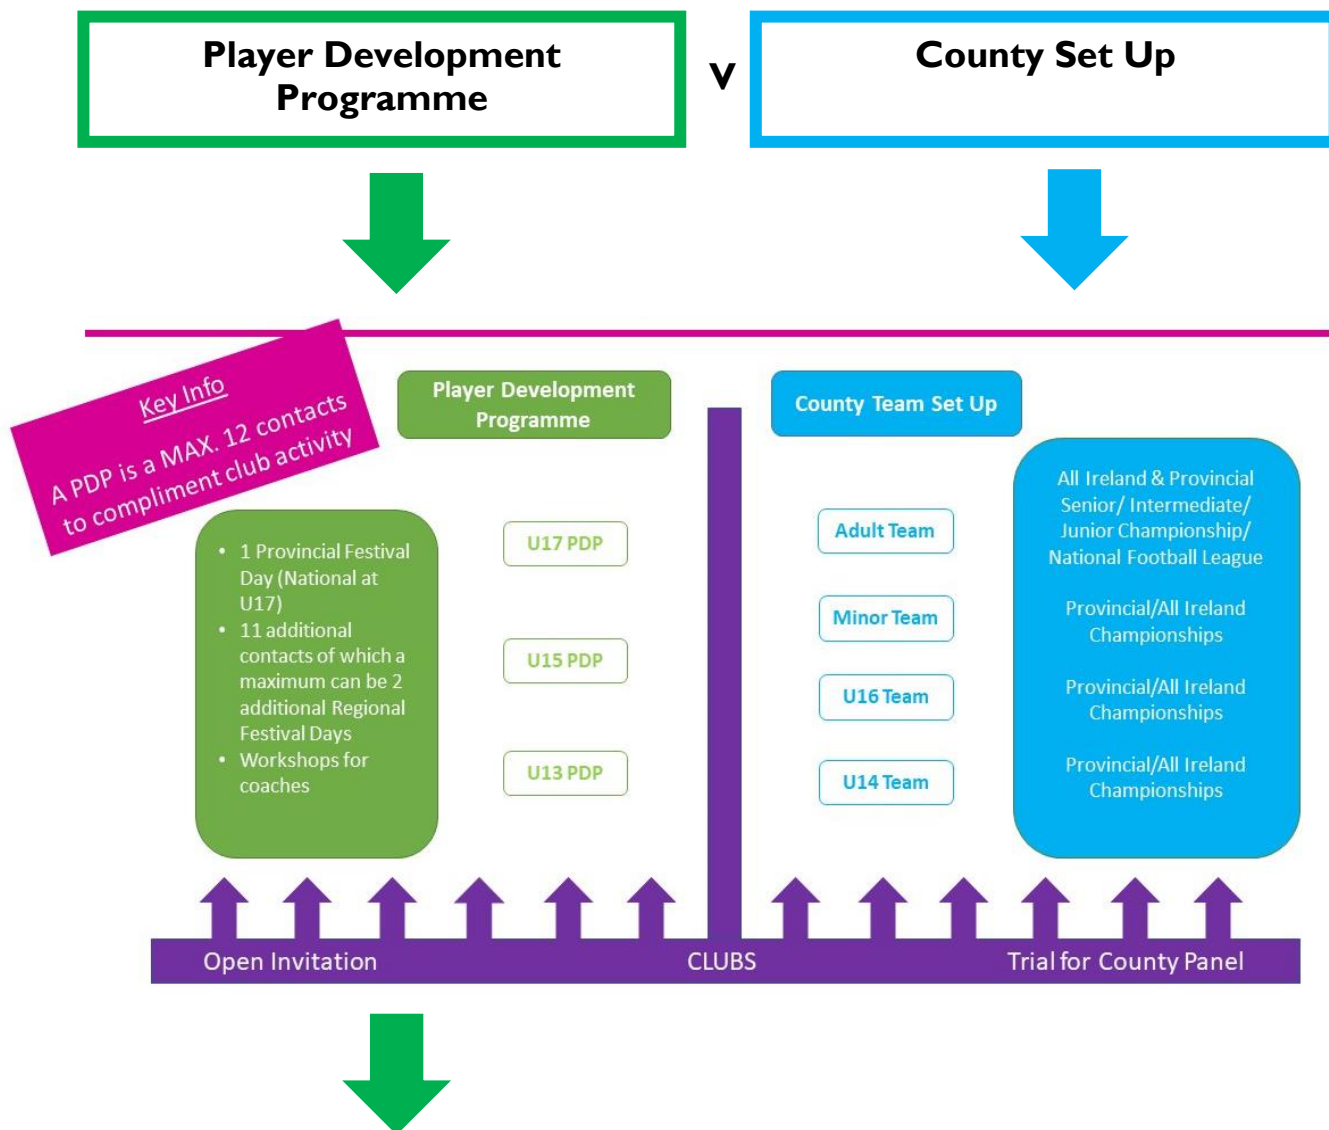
Player Development Programme

V

County Set Up

Key Info
A PDP is a MAX. 12 contacts to compliment club activity

Player Development Programme

County Team Set Up

- 1 Provincial Festival Day (National at U17)
- 11 additional contacts of which a maximum can be 2 additional Regional Festival Days
- Workshops for coaches

U17 PDP

U15 PDP

U13 PDP

Adult Team

Minor Team

U16 Team

U14 Team

All Ireland & Provincial Senior/ Intermediate/ Junior Championship/ National Football League

Provincial/All Ireland Championships

Provincial/All Ireland Championships

Provincial/All Ireland Championships

Open Invitation

CLUBS

Trial for County Panel